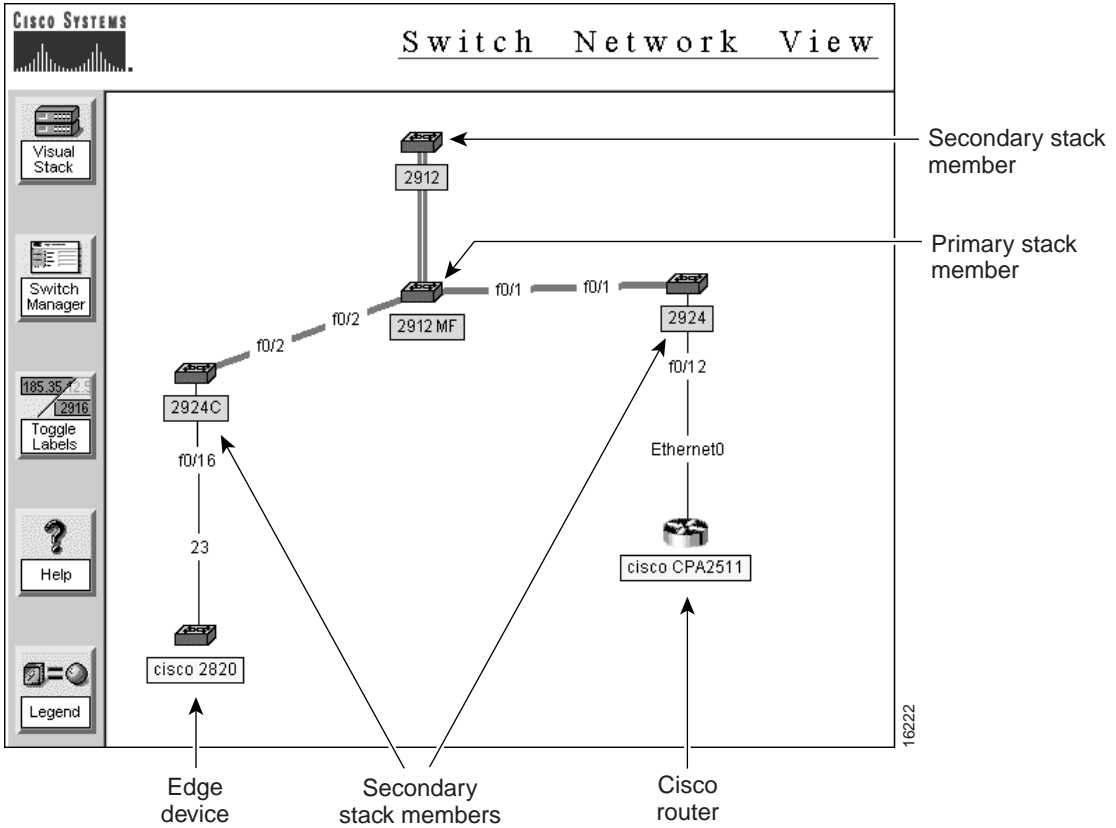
CISCO SYSTEMS

Switch Network View

Visual Stack

Switch Manager

185.35.12.5
2916
Toggle Labels

Help

Legend

2912

2912 MF

f0/1

f0/1

2924

f0/2

f0/2

2924C

f0/12

f0/16

Ethernet0

23

cisco CPA2511

cisco 2820

Secondary stack member

Primary stack member

16222

Edge device

Secondary stack members

Cisco router